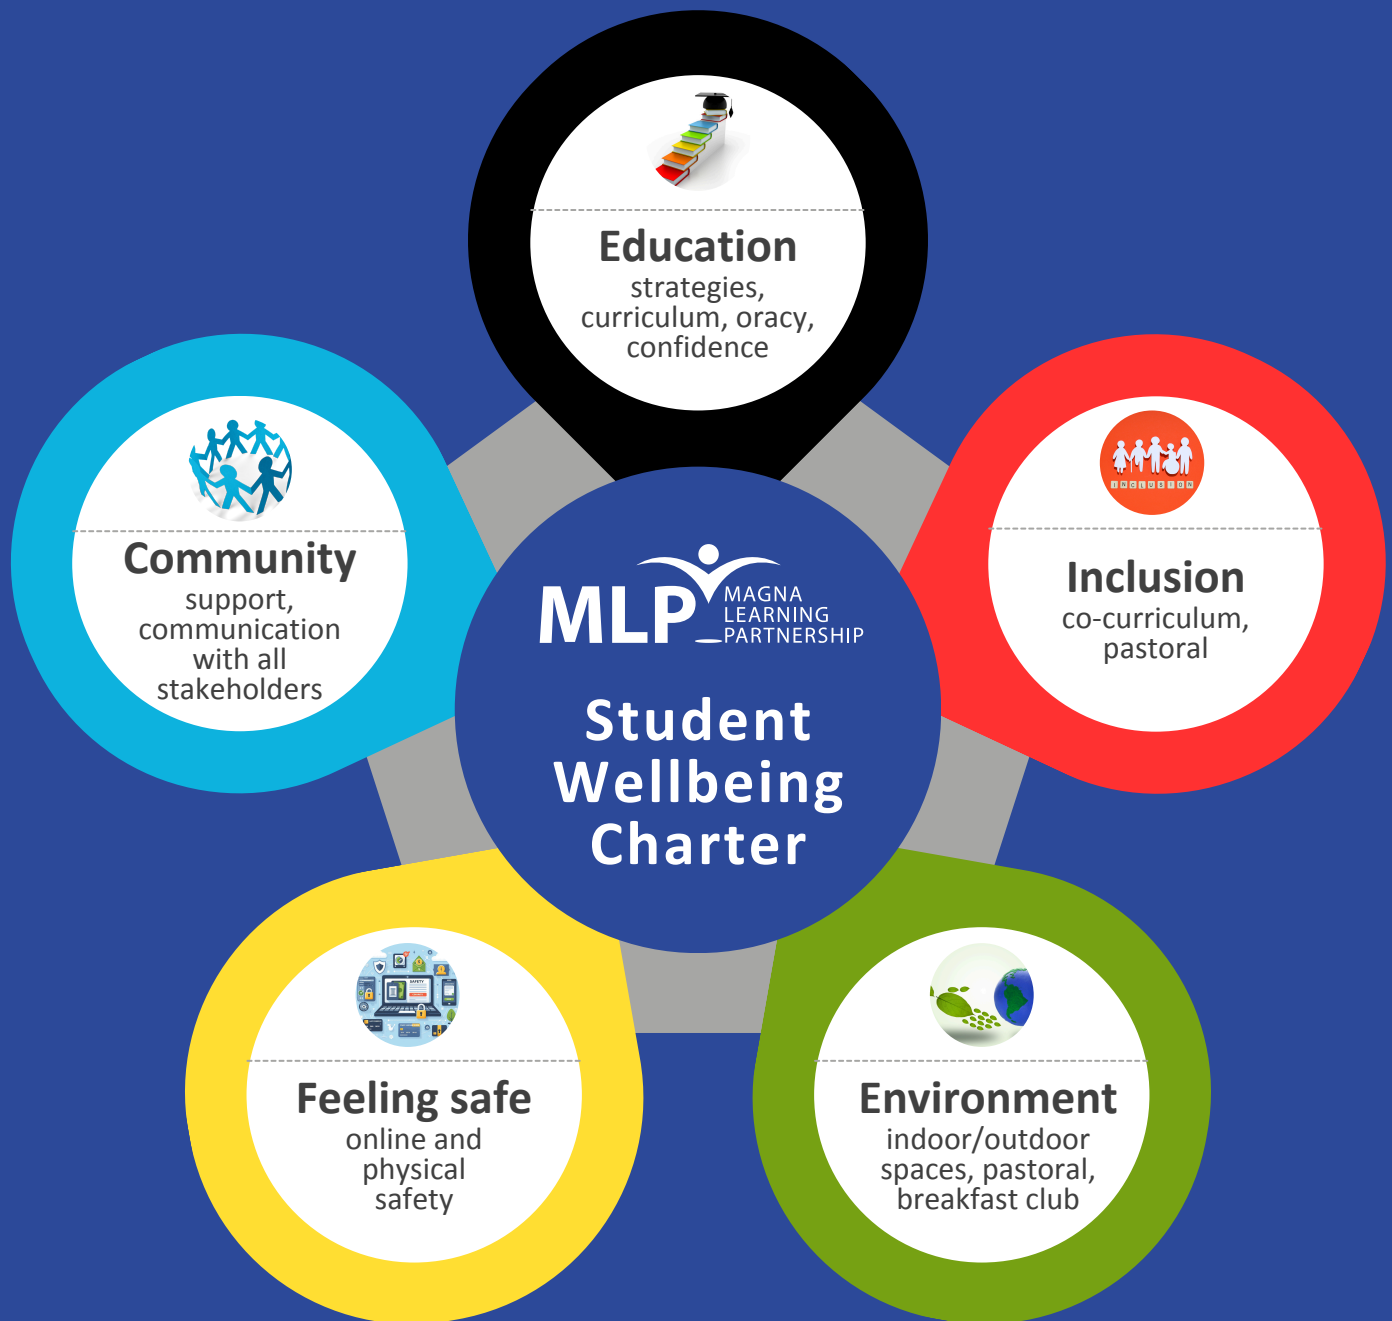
Education
strategies, curriculum, oracy, confidence

Community
support, communication with all stakeholders

MLP MAGNA LEARNING PARTNERSHIP

Student Wellbeing Charter

INCLUSION

Inclusion
co-curriculum, pastoral

SAFETY

Feeling safe
online and physical safety

Environment
indoor/outdoor spaces, pastoral, breakfast club